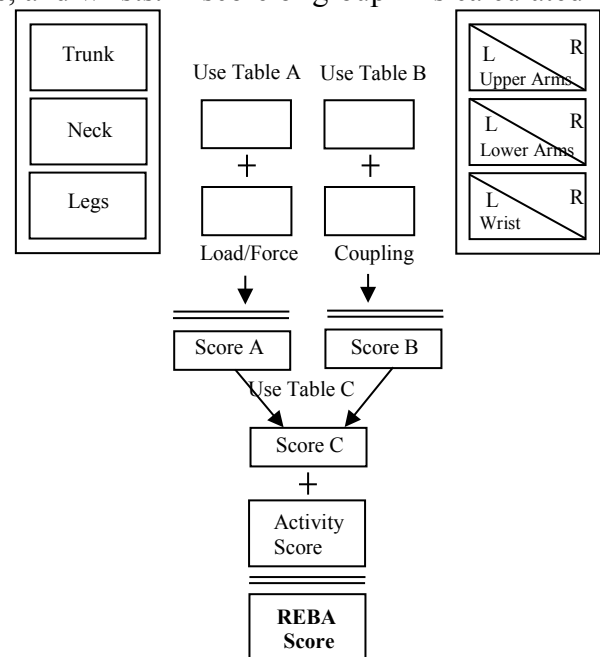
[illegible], and wrist. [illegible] coupling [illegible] is calculated

Trunk

Neck

Legs

Use Table A

+

Load/Force

Use Table B

+

Coupling

L R Upper Arms

L R Lower Arms

L R Wrist

Score A

Score B

Use Table C

Score C

+

Activity Score

REBA Score